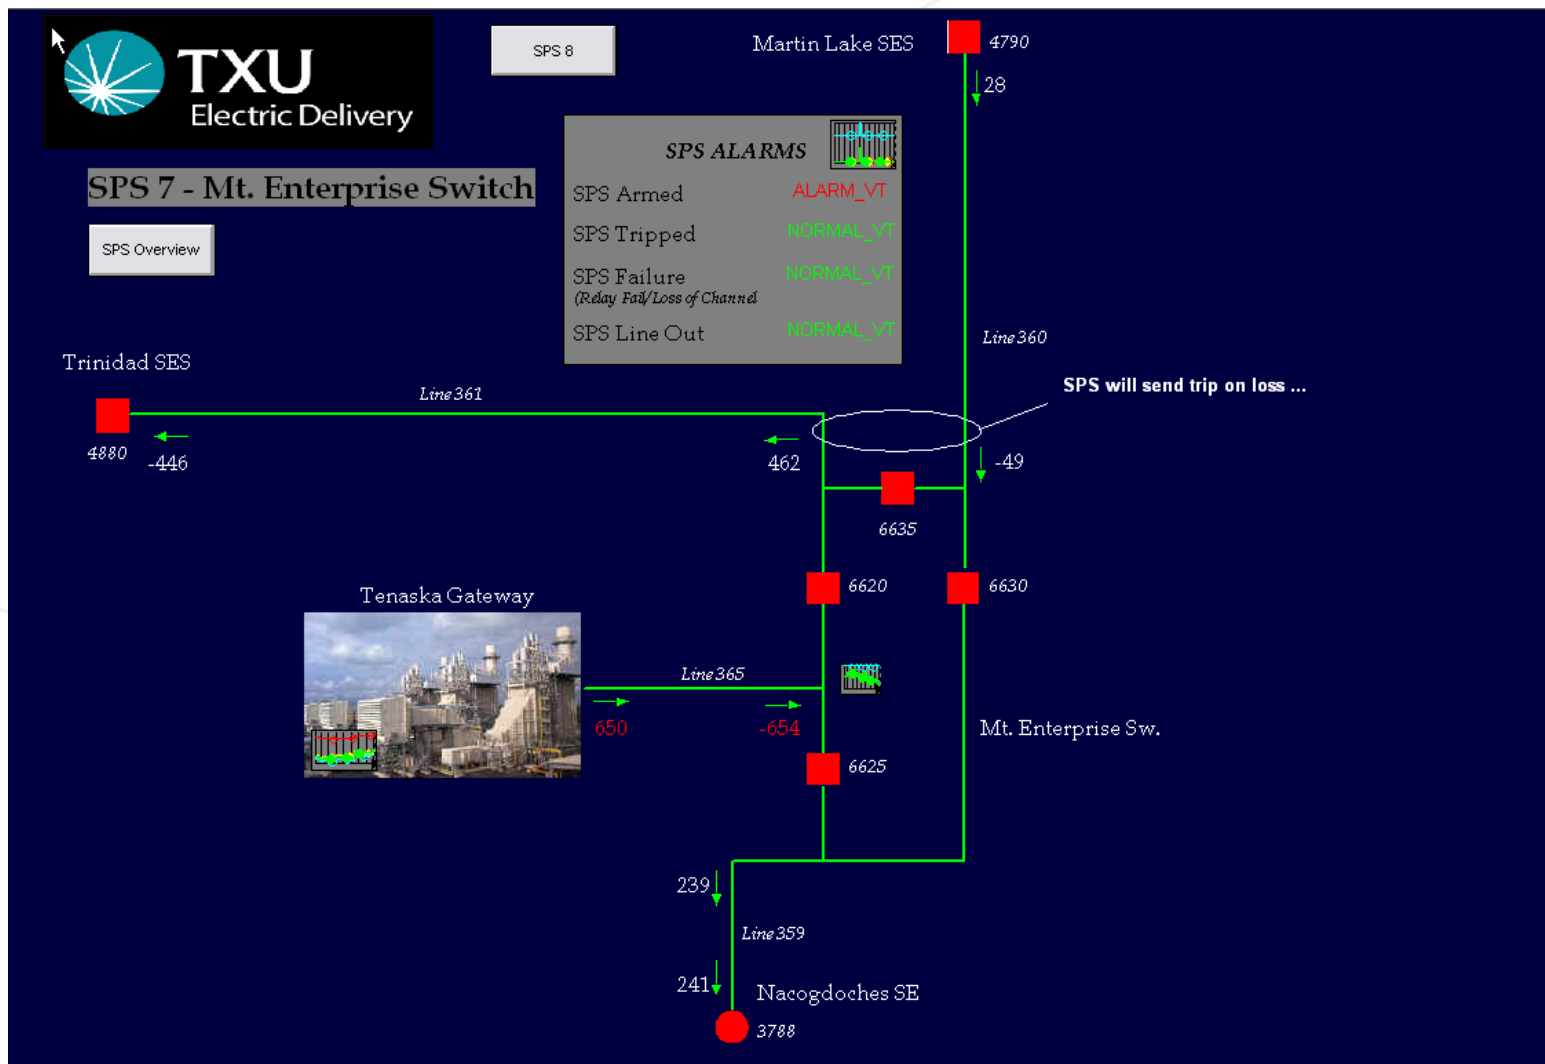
TXU
Electric Delivery

SPS 8

Martin Lake SES
4790
28

SPS 7 - Mt. Enterprise Switch

SPS Overview

SPS ALARMS
SPS Armed ALARM_VT
SPS Tripped NORMAL_VT
SPS Failure NORMAL_VT
(Relay Fail/Loss of Channel
SPS Line Out NORMAL_VT

Line 360

Trinidad SES
Line 361
SPS will send trip on loss ...
4880
-446
462
-49
6635
6620
6630

Tenaska Gateway
Line 365
650
-654
Mt. Enterprise Sw.
6625

239
Line 359
241
Nacogdoches SE
3788